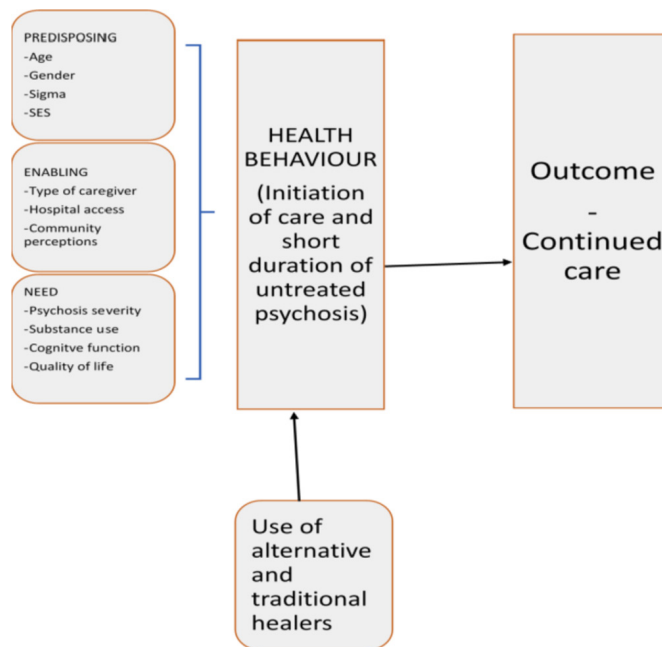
PREDISPOSING
-Age
-Gender
-Sigma
-SES

ENABLING
-Type of caregiver
-Hospital access
-Community perceptions

NEED
-Psychosis severity
-Substance use
-Cognitve function
-Quality of life

HEALTH BEHAVIOUR
(Initiation of care and short duration of untreated psychosis)

Outcome
-
Continued care

Use of alternative and traditional healers